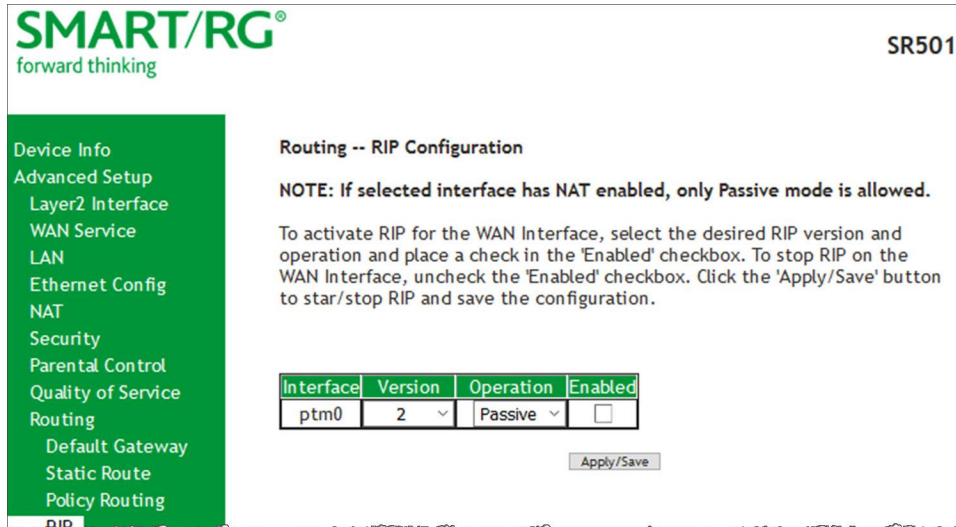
SMART/RG®
forward thinking

SR501

Device Info
Advanced Setup
Layer2 Interface
WAN Service
LAN
Ethernet Config
NAT
Security
Parental Control
Quality of Service
Routing
Default Gateway
Static Route
Policy Routing
RIP

Routing -- RIP Configuration

NOTE: If selected interface has NAT enabled, only Passive mode is allowed.

To activate RIP for the WAN Interface, select the desired RIP version and operation and place a check in the 'Enabled' checkbox. To stop RIP on the WAN Interface, uncheck the 'Enabled' checkbox. Click the 'Apply/Save' button to star/stop RIP and save the configuration.

| Interface | Version | Operation | Enabled |
|---|---|---|---|
| ptm0 | 2 | Passive | |

Apply/Save